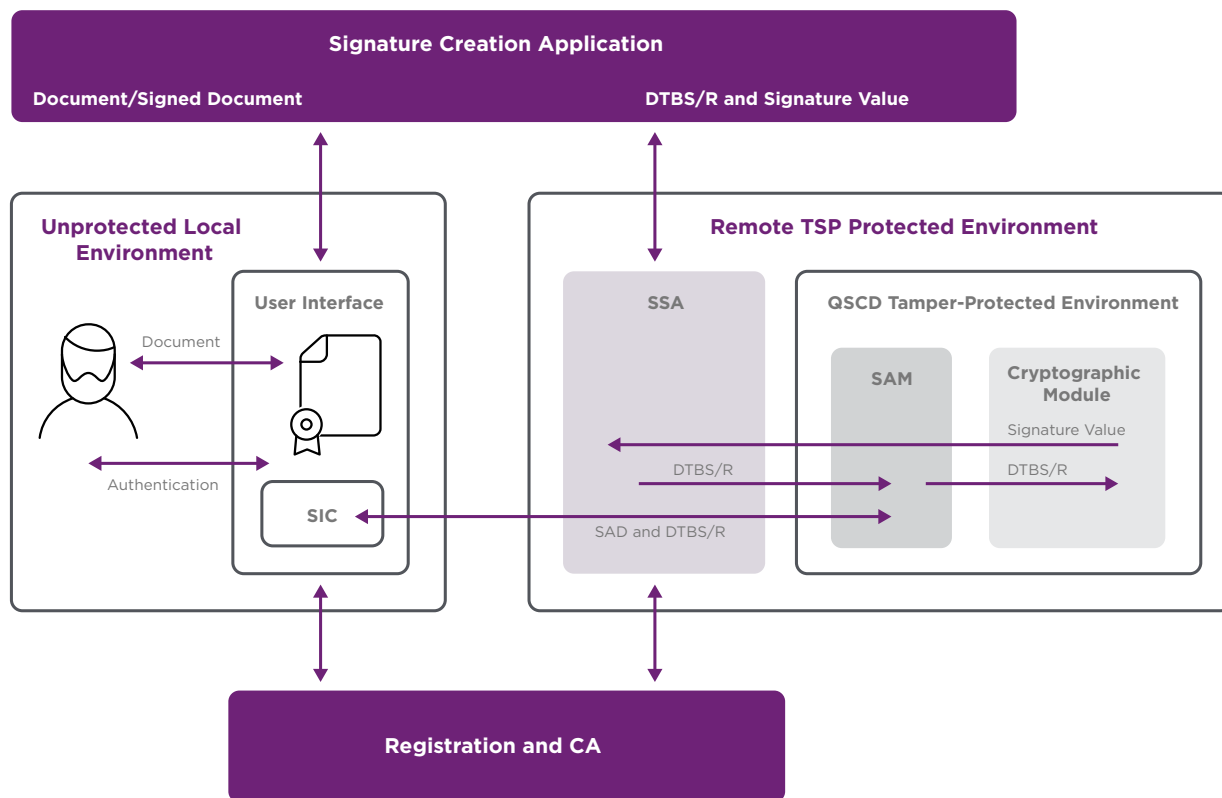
Signature Creation Application

Document/Signed Document

DTBS/R and Signature Value

Unprotected Local Environment

User Interface

Document

Authentication

SIC

Remote TSP Protected Environment

SSA

QSCD Tamper-Protected Environment

SAM

Cryptographic Module

Signature Value

DTBS/R

DTBS/R

SAD and DTBS/R

Registration and CA